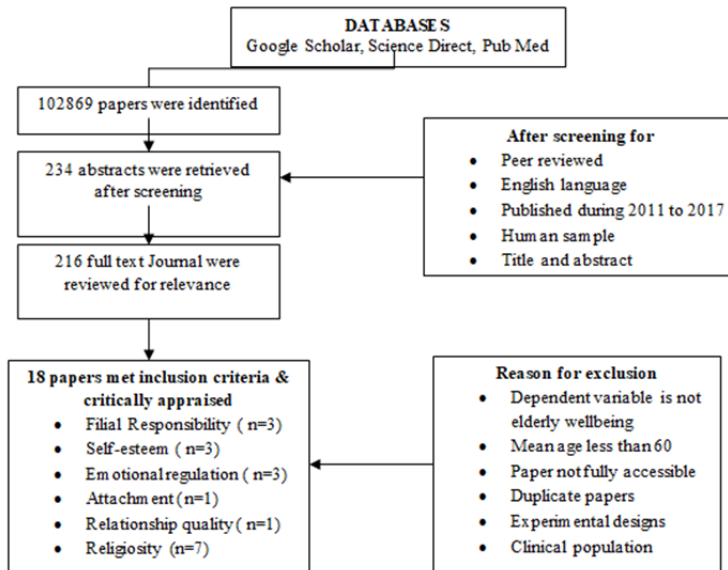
DATABASES
Google Scholar, Science Direct, Pub Med

102869 papers were identified

234 abstracts were retrieved after screening

After screening for
- Peer reviewed
- English language
- Published during 2011 to 2017
- Human sample
- Title and abstract

216 full text Journal were reviewed for relevance

18 papers met inclusion criteria & critically appraised
- Filial Responsibility ( n=3)
- Self-esteem ( n=3)
- Emotional regulation ( n=3)
- Attachment (n=1)
- Relationship quality ( n=1)
- Religiosity (n=7)

Reason for exclusion
- Dependent variable is not elderly wellbeing
- Mean age less than 60
- Paper not fully accessible
- Duplicate papers
- Experimental designs
- Clinical population